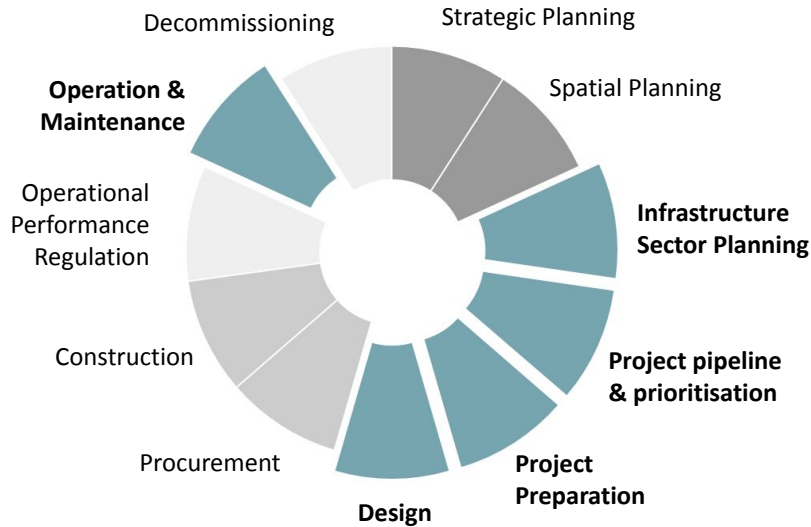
Strategic Planning

Spatial Planning

**Infrastructure Sector Planning**

**Project pipeline & prioritisation**

**Project Preparation**

**Design**

Procurement

Construction

Operational Performance Regulation

**Operation & Maintenance**

Decommissioning